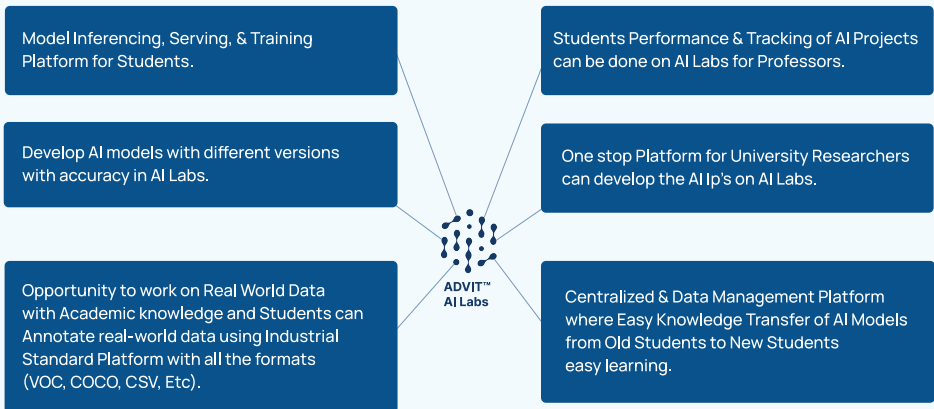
Model Inferencing, Serving, & Training Platform for Students.

Develop AI models with different versions with accuracy in AI Labs.

Opportunity to work on Real World Data with Academic knowledge and Students can Annotate real-world data using Industrial Standard Platform with all the formats (VOC, COCO, CSV, Etc).

ADVIT™ AI Labs

Students Performance & Tracking of AI Projects can be done on AI Labs for Professors.

One stop Platform for University Researchers can develop the AI Ip's on AI Labs.

Centralized & Data Management Platform where Easy Knowledge Transfer of AI Models from Old Students to New Students easy learning.